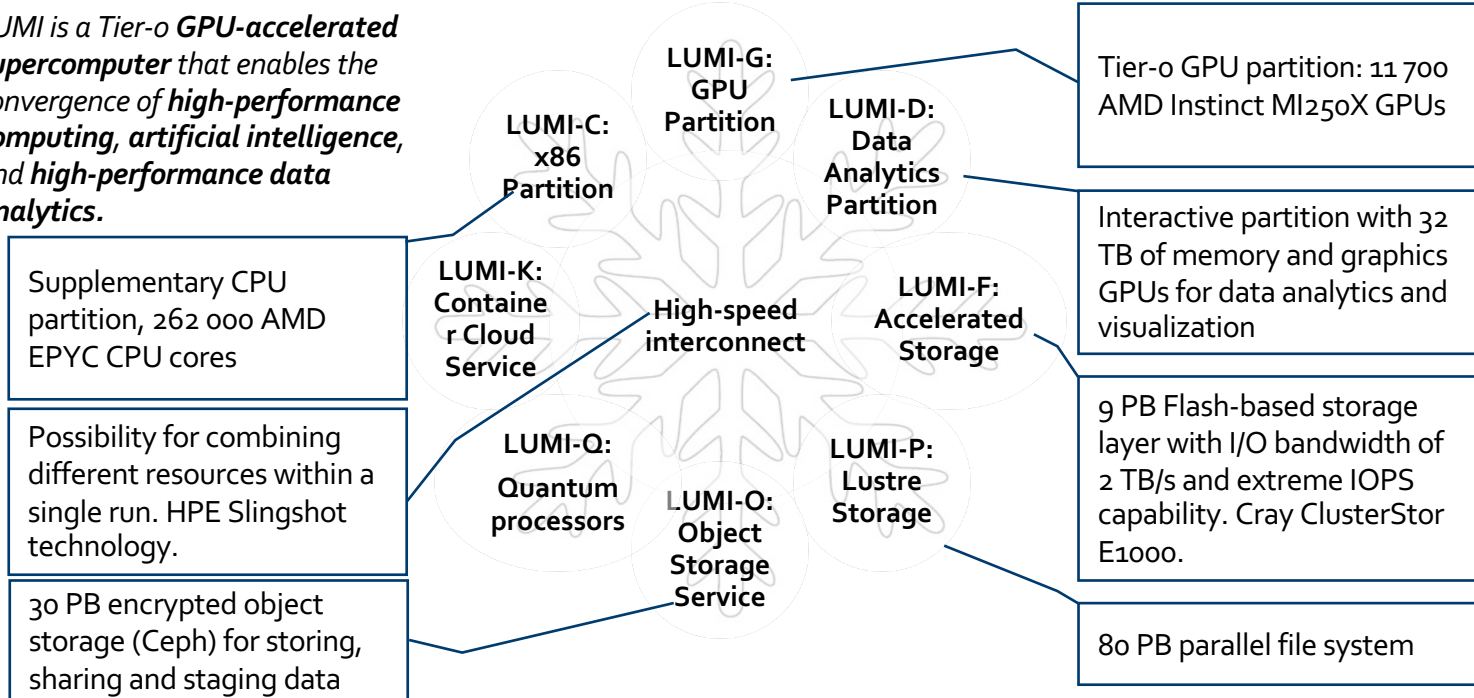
UMI is a Tier-0 **GPU-accelerated upercomputer** that enables the onvergence of **high-performance omputing**, **artificial intelligence**, nd **high-performance data nalytics.**

LUMI-G: GPU Partition

Tier-0 GPU partition: 11 700 AMD Instinct MI250X GPUs

LUMI-C: x86 Partition

LUMI-D: Data Analytics Partition

Interactive partition with 32 TB of memory and graphics GPUs for data analytics and visualization

Supplementary CPU partition, 262 000 AMD EPYC CPU cores

LUMI-K: Containe r Cloud Service

High-speed interconnect

LUMI-F: Accelerated Storage

9 PB Flash-based storage layer with I/O bandwidth of 2 TB/s and extreme IOPS capability. Cray ClusterStor E1000.

Possibility for combining different resources within a single run. HPE Slingshot technology.

LUMI-Q: Quantum processors

LUMI-O: Object Storage Service

LUMI-P: Lustre Storage

30 PB encrypted object storage (Ceph) for storing, sharing and staging data

80 PB parallel file system